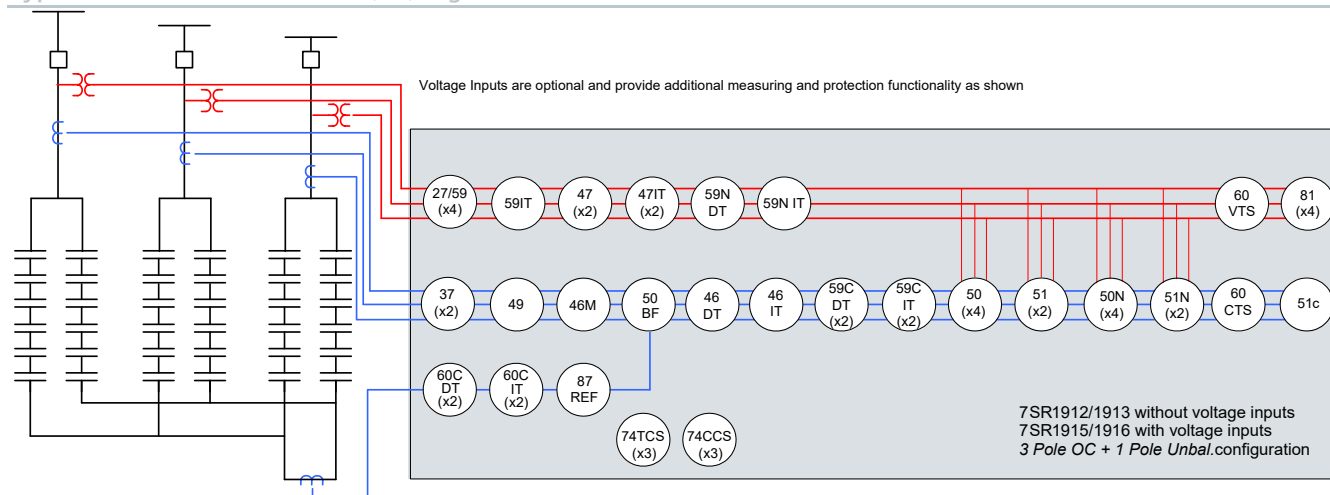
Voltage Inputs are optional and provide additional measuring and protection functionality as shown

27/59 (x4)
59IT
47 (x2)
47IT (x2)
59N DT
59N IT
60 VTS
81 (x4)

37 (x2)
49
46M
50 BF
46 DT
46 IT
59C DT (x2)
59C IT (x2)
50 (x4)
51 (x2)
50N (x4)
51N (x2)
60 CTS
51c

60C DT (x2)
60C IT (x2)
87 REF

74TCS (x3)
74CCS (x3)

7SR1912/1913 without voltage inputs
7SR1915/1916 with voltage inputs
3 Pole OC + 1 Pole Unbal.configuration